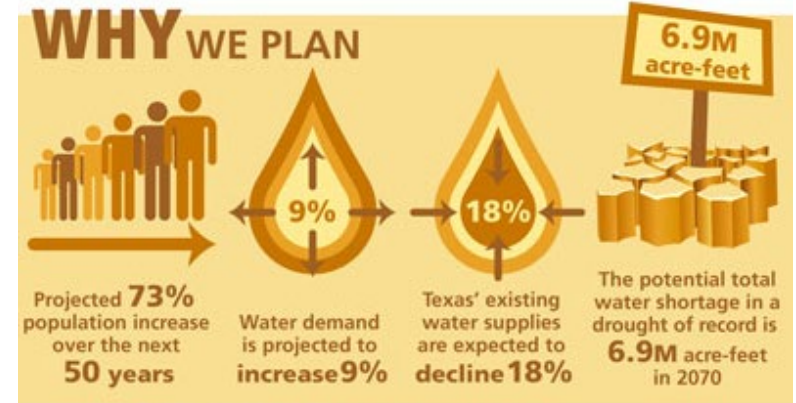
WHY WE PLAN

6.9M acre-feet

9%

18%

Projected 73% population increase over the next 50 years

Water demand is projected to increase 9%

Texas' existing water supplies are expected to decline 18%

The potential total water shortage in a drought of record is 6.9M acre-feet in 2070